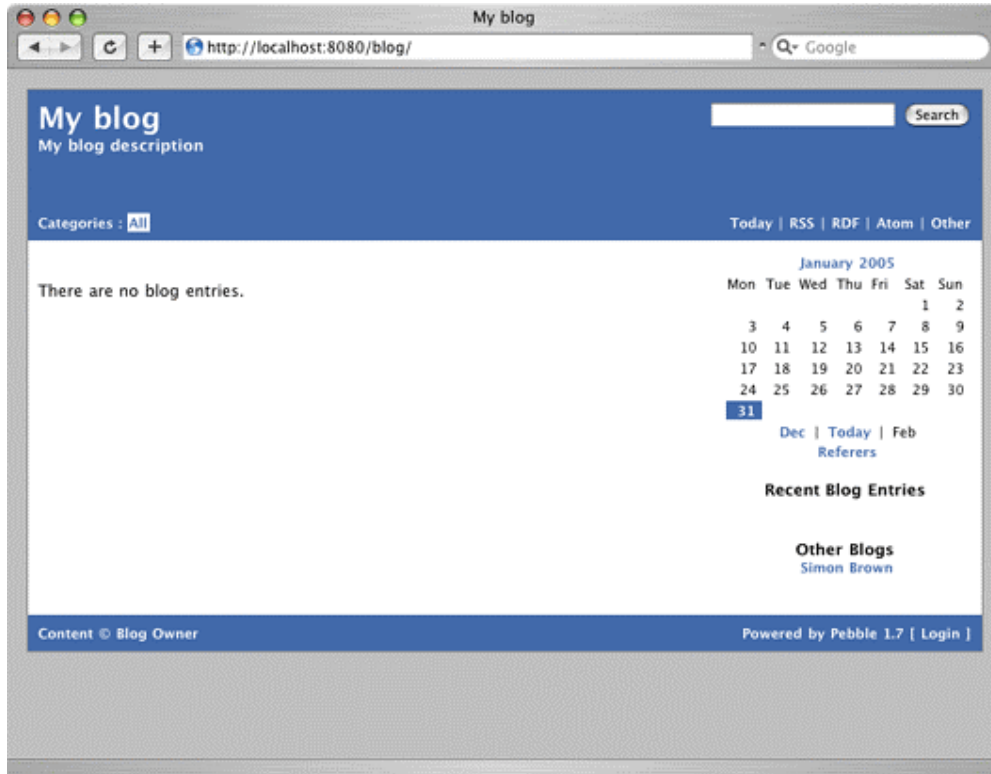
My blog

http://localhost:8080/blog/

Google

My blog
My blog description

Search

Categories : All

Today | RSS | RDF | Atom | Other

There are no blog entries.

January 2005

| Mon | Tue | Wed | Thu | Fri | Sat | Sun |
|---|---|---|---|---|---|---|
| | | | | | 1 | 2 |
| 3 | 4 | 5 | 6 | 7 | 8 | 9 |
| 10 | 11 | 12 | 13 | 14 | 15 | 16 |
| 17 | 18 | 19 | 20 | 21 | 22 | 23 |
| 24 | 25 | 26 | 27 | 28 | 29 | 30 |
| 31 | | | | | | |

Dec | Today | Feb
Referers

Recent Blog Entries

Other Blogs
Simon Brown

Content © Blog Owner

Powered by Pebble 1.7 [ Login ]